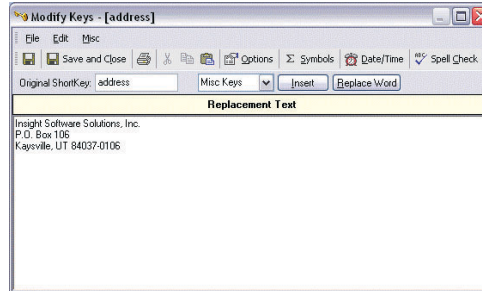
Modify Keys - [address]

File Edit Misc

Save and Close Options Σ Symbols Date/Time Spell Check

Original ShortKey: address Misc Keys Insert Replace Word

Replacement Text

Insight Software Solutions, Inc.
P.O. Box 106
Kaysville, UT 84037-0106